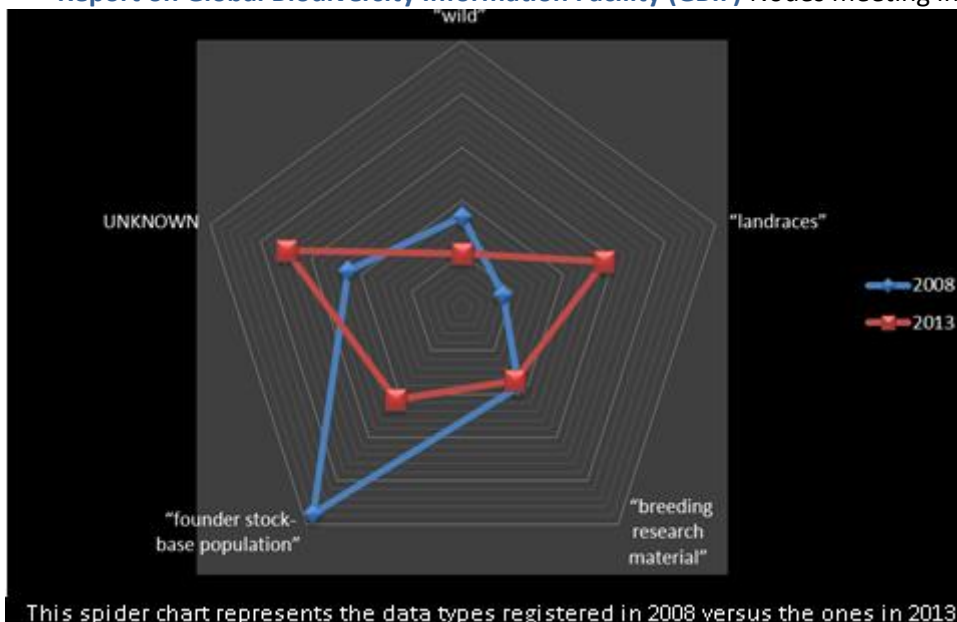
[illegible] Nodes meeting in

"wild"

UNKNOWN

"landraces"

2008

2013

"founder stock-base population"

"breeding research material"

This spider chart represents the data types registered in 2008 versus the ones in 2013